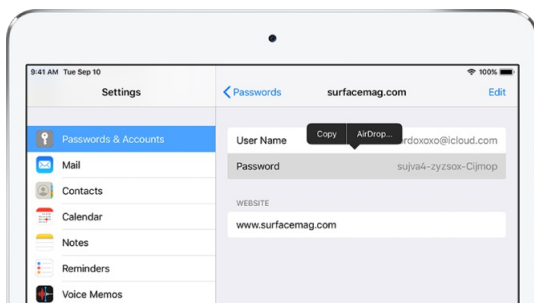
9:41 AM Tue Sep 10

100%

Settings

Passwords & Accounts

Mail

Contacts

Calendar

Notes

Reminders

Voice Memos

Passwords

surfacemag.com

Edit

User Name

Copy

AirDrop...

rdoxoxo@icloud.com

Password

sujva4-zyzsox-Cijmop

WEBSITE

www.surfacemag.com